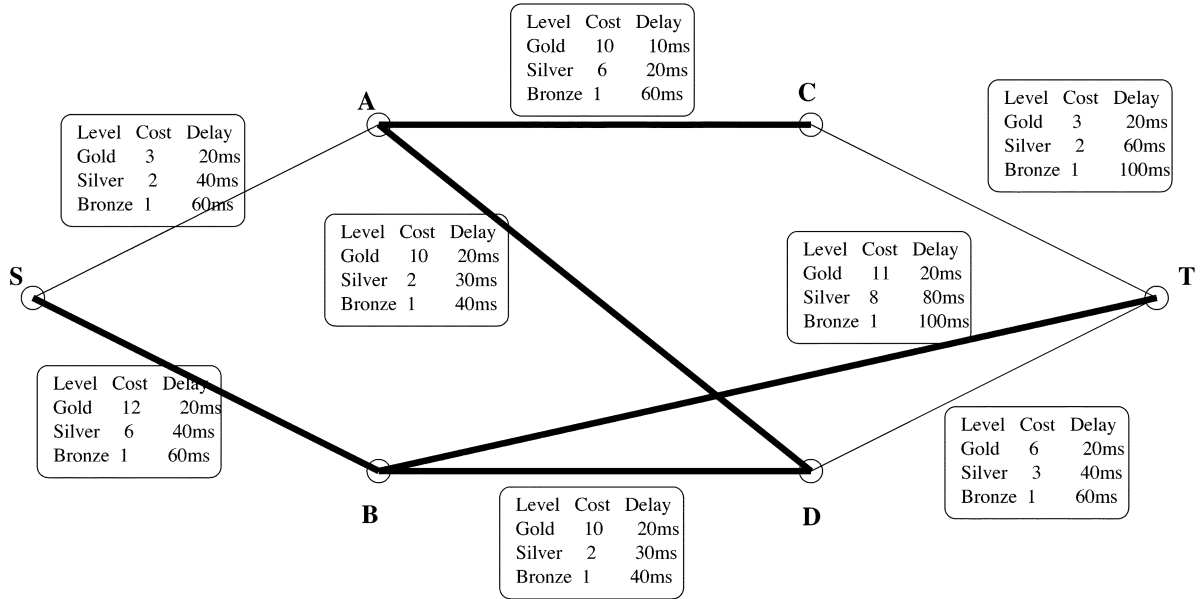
| Level | Cost | Delay |
|---|---|---|
| Gold | 10 | 10ms |
| Silver | 6 | 20ms |
| Bronze | 1 | 60ms |

A

C

| Level | Cost | Delay |
|---|---|---|
| Gold | 3 | 20ms |
| Silver | 2 | 60ms |
| Bronze | 1 | 100ms |

| Level | Cost | Delay |
|---|---|---|
| Gold | 3 | 20ms |
| Silver | 2 | 40ms |
| Bronze | 1 | 60ms |

| Level | Cost | Delay |
|---|---|---|
| Gold | 10 | 20ms |
| Silver | 2 | 30ms |
| Bronze | 1 | 40ms |

| Level | Cost | Delay |
|---|---|---|
| Gold | 11 | 20ms |
| Silver | 8 | 80ms |
| Bronze | 1 | 100ms |

S

T

| Level | Cost | Delay |
|---|---|---|
| Gold | 12 | 20ms |
| Silver | 6 | 40ms |
| Bronze | 1 | 60ms |

| Level | Cost | Delay |
|---|---|---|
| Gold | 6 | 20ms |
| Silver | 3 | 40ms |
| Bronze | 1 | 60ms |

B

D

| Level | Cost | Delay |
|---|---|---|
| Gold | 10 | 20ms |
| Silver | 2 | 30ms |
| Bronze | 1 | 40ms |